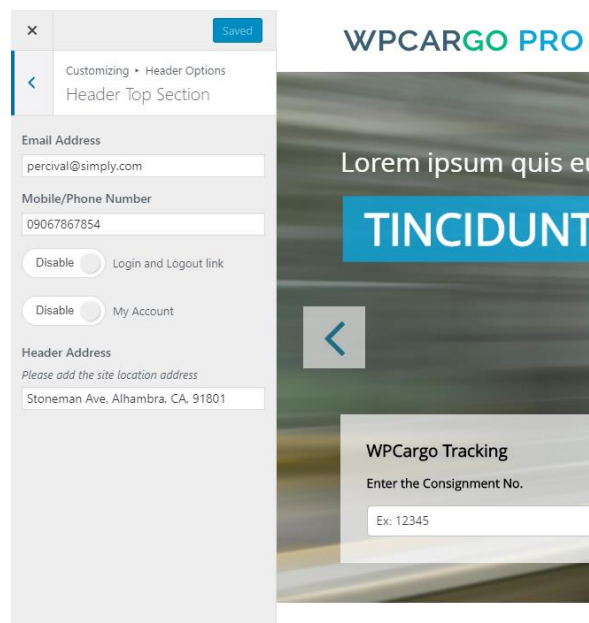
×
Saved
Customizing ▸ Header Options
Header Top Section

Email Address
percival@simply.com
Mobile/Phone Number
09067867854
Disable Login and Logout link
Disable My Account
Header Address
Please add the site location address
Stoneman Ave, Alhambra, CA, 91801

WPCARGO PRO
Lorem ipsum quis eu
TINCIDUNT
WPCargo Tracking
Enter the Consignment No.
Ex: 12345